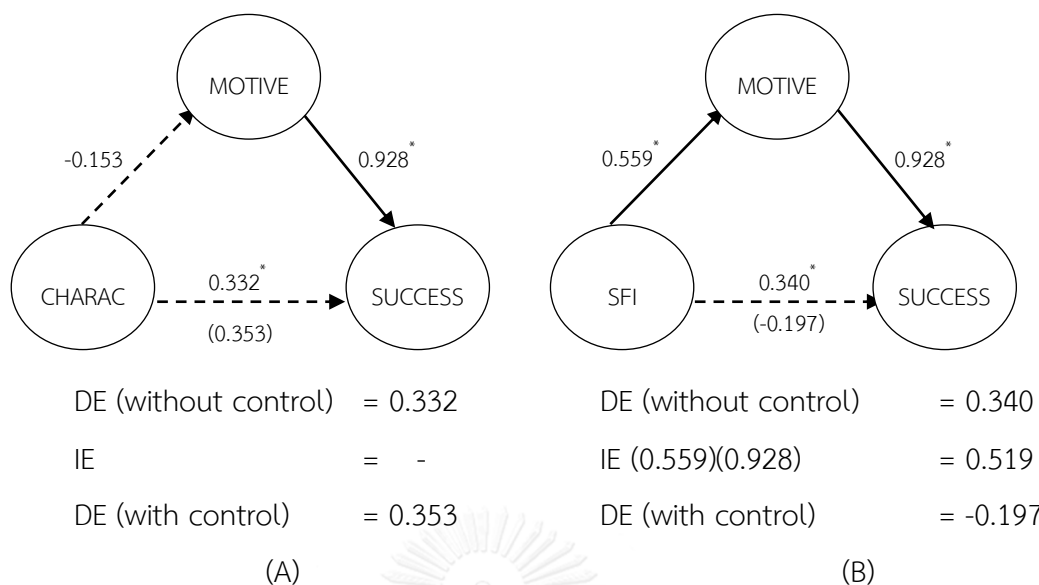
MOTIVE

-0.153

$0.928^*$

CHARAC

$0.332^*$

(0.353)

SUCCESS

DE (without control) = 0.332

IE = -

DE (with control) = 0.353

(A)

MOTIVE

$0.559^*$

$0.928^*$

SFI

$0.340^*$

(-0.197)

SUCCESS

DE (without control) = 0.340

IE (0.559)(0.928) = 0.519

DE (with control) = -0.197

(B)